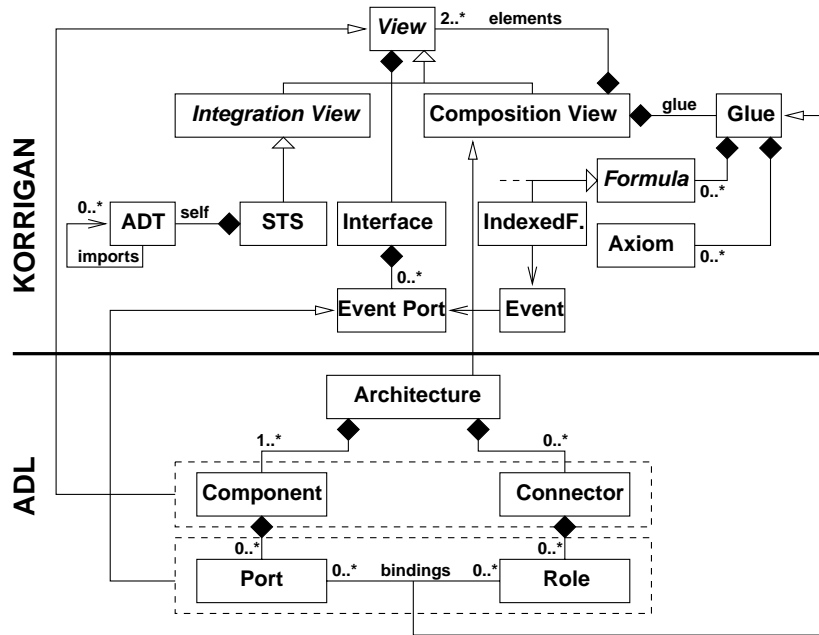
View
2..*
elements
Integration View
Composition View
glue
Glue
KORRIGAN
Formula
0..*
0..*
ADT
self
STS
Interface
IndexedF.
Axiom
0..*
imports
0..*
Event Port
Event
Architecture
1..*
0..*
ADL
Component
Connector
0..*
0..*
Port
0..*
bindings
0..*
Role